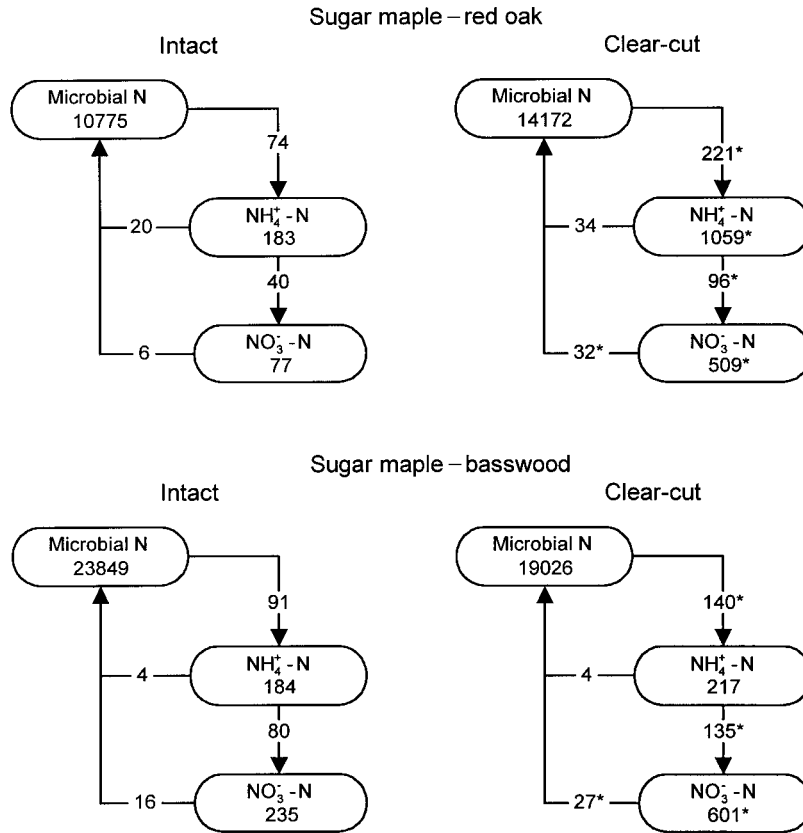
Sugar maple – red oak

Intact

Microbial N
10775

74

20

$NH_4^+$ - N
183

40

6

$NO_3^-$ - N
77

Clear-cut

Microbial N
14172

221*

34

$NH_4^+$ - N
1059*

96*

32*

$NO_3^-$ - N
509*

Sugar maple – basswood

Intact

Microbial N
23849

91

4

$NH_4^+$ - N
184

80

16

$NO_3^-$ - N
235

Clear-cut

Microbial N
19026

140*

4

$NH_4^+$ - N
217

135*

27*

$NO_3^-$ - N
601*